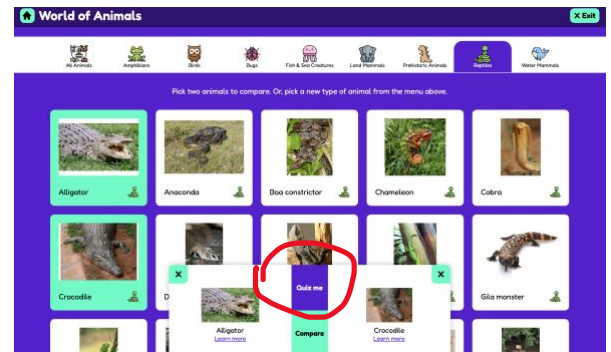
World of Animals

Exit

All Animals
Amphibians
Birds
Bugs
Fish & Sea Creatures
Land Mammals
Prehistoric Animals
Reptiles
Water Mammals

Pick two animals to compare. Or, pick a new type of animal from the menu above.

Alligator
Anaconda
Boa constrictor
Chameleon
Cobra

Crocodile
D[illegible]
Gila monster

×
×
Quiz me
Alligator
Learn more
Compare
Crocodile
Learn more